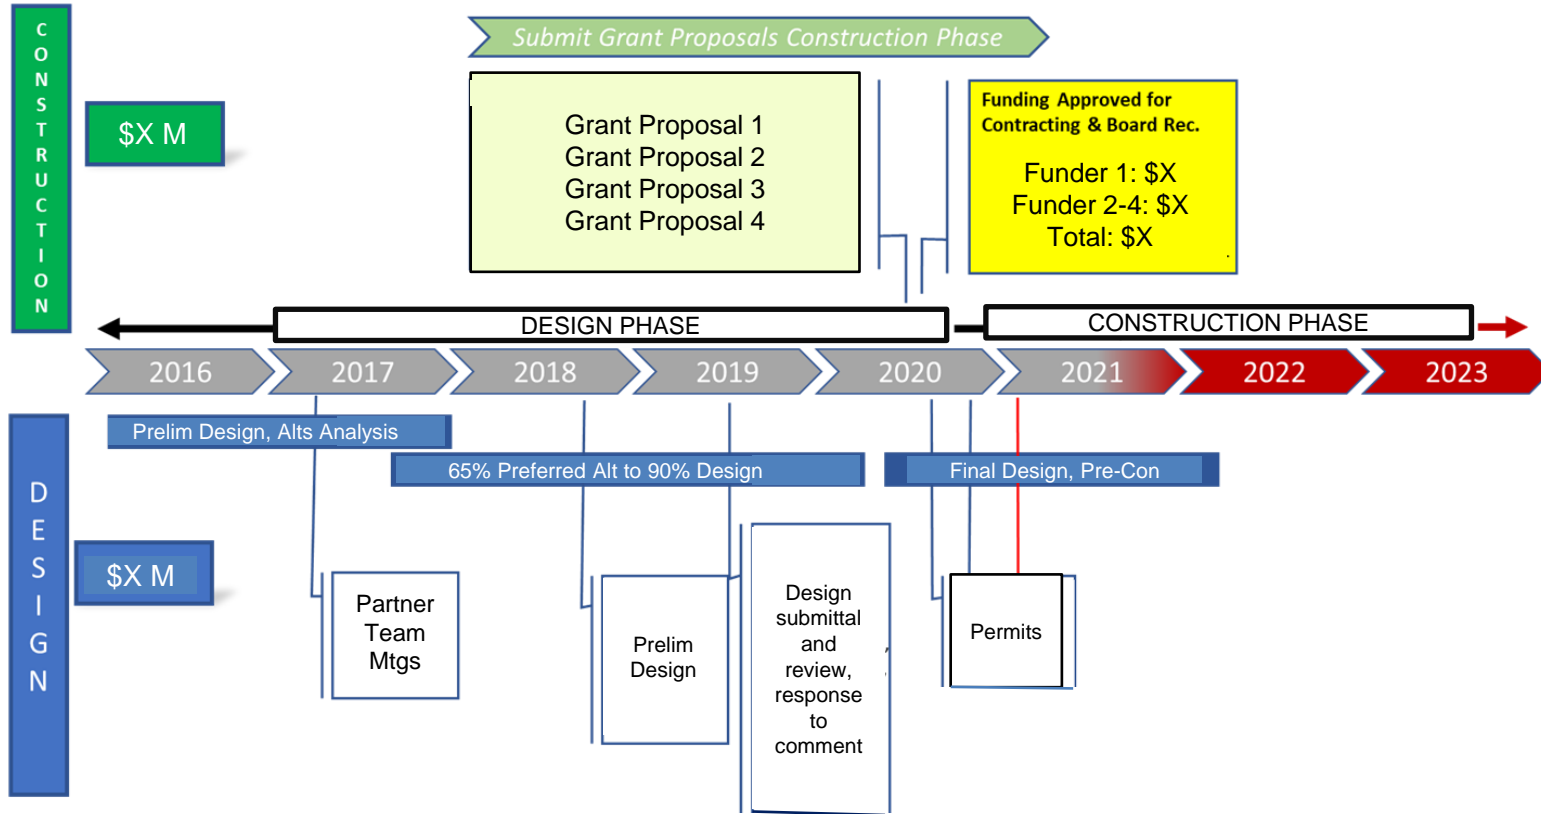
CONSTRUCTION

$X M

Submit Grant Proposals Construction Phase

Grant Proposal 1
Grant Proposal 2
Grant Proposal 3
Grant Proposal 4

Funding Approved for Contracting & Board Rec.

Funder 1: $X
Funder 2-4: $X
Total: $X

DESIGN PHASE

CONSTRUCTION PHASE

2016 2017 2018 2019 2020 2021 2022 2023

Prelim Design, Alts Analysis

65% Preferred Alt to 90% Design

Final Design, Pre-Con

DESIGN

$X M

Partner Team Mtgs

Prelim Design

Design submittal and review, response to comment

Permits